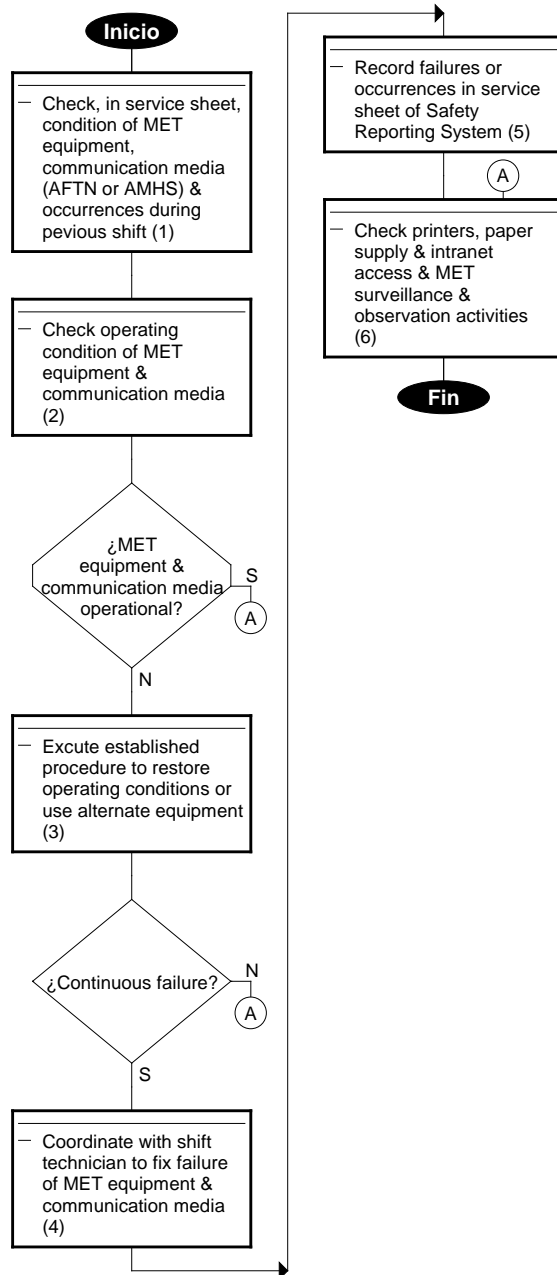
Inicio

Check, in service sheet, condition of MET equipment, communication media (AFTN or AMHS) & occurrences during pevious shift (1)

Check operating condition of MET equipment & communication media (2)

¿MET equipment & communication media operational?

S

A

N

Excute established procedure to restore operating conditions or use alternate equipment (3)

¿Continuous failure?

N

A

S

Coordinate with shift technician to fix failure of MET equipment & communication media (4)

Record failures or occurrences in service sheet of Safety Reporting System (5)

A

Check printers, paper supply & intranet access & MET surveillance & observation activities (6)

Fin